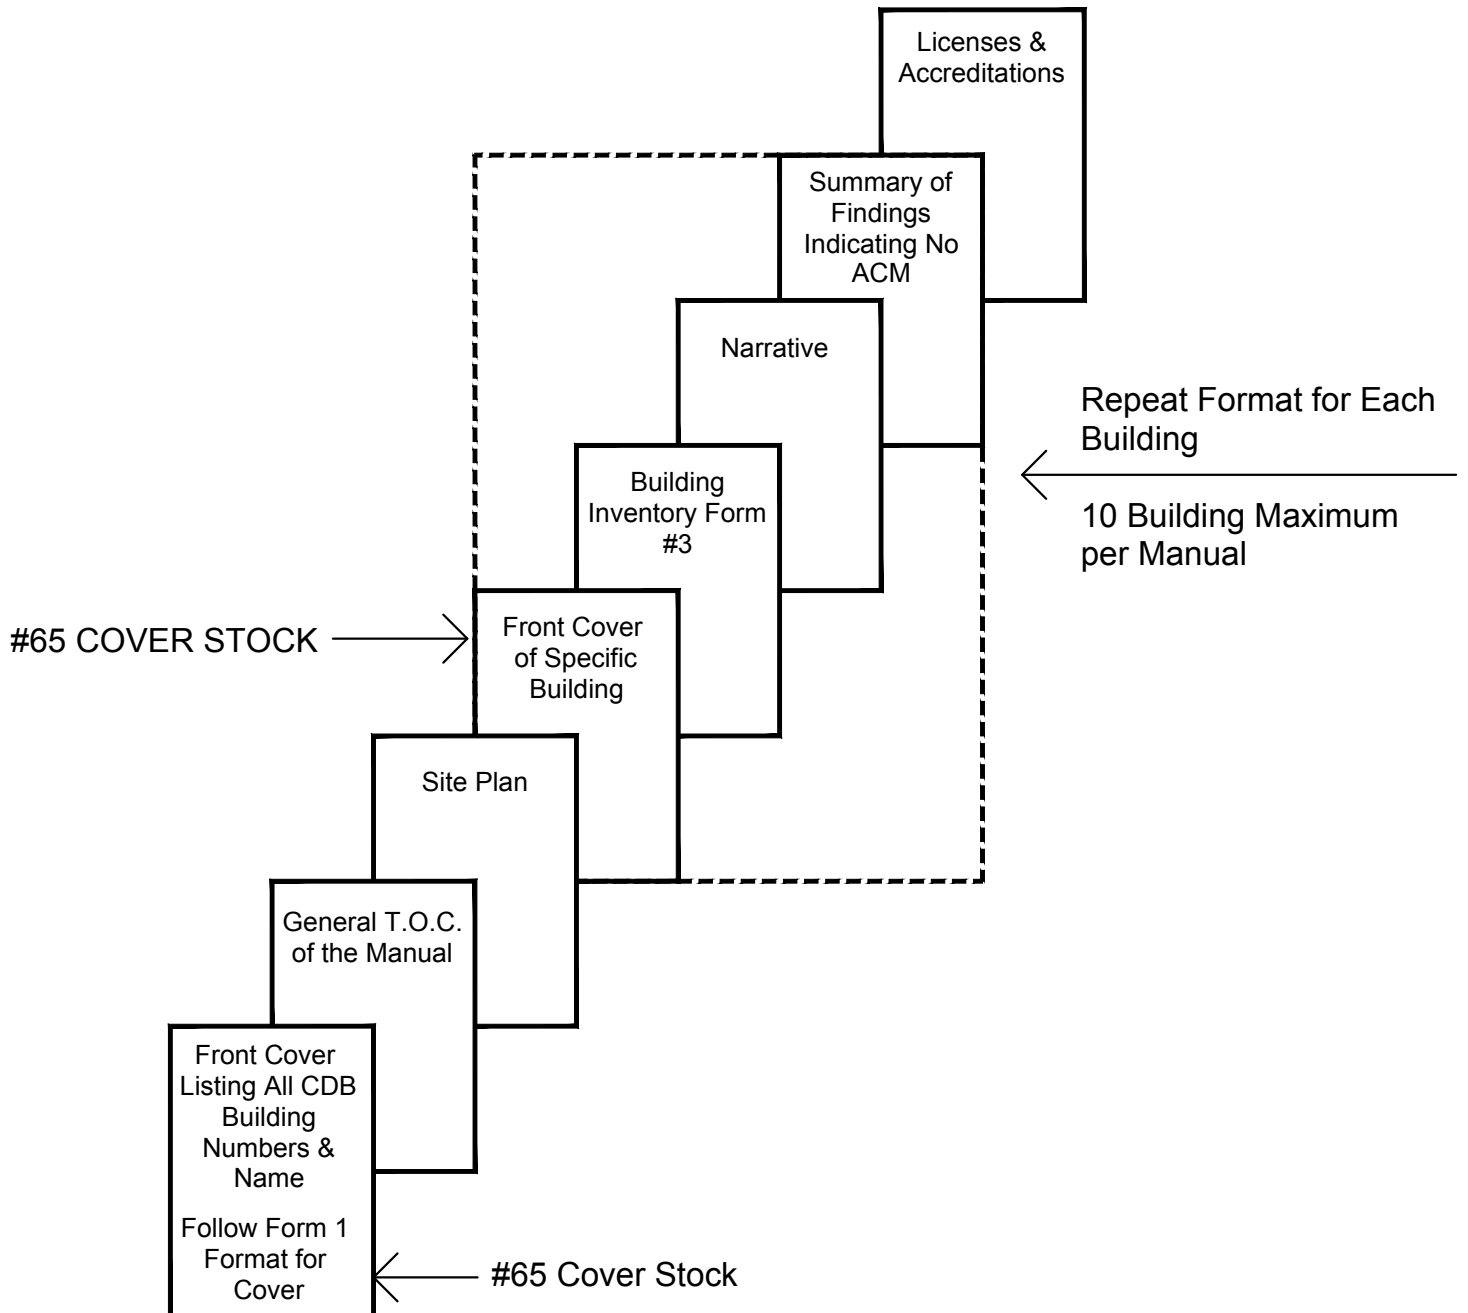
Licenses & Accreditations

Summary of Findings Indicating No ACM

Narrative

Repeat Format for Each Building

10 Building Maximum per Manual

Building Inventory Form #3

#65 COVER STOCK

Front Cover of Specific Building

Site Plan

General T.O.C. of the Manual

Front Cover Listing All CDB Building Numbers & Name

Follow Form 1 Format for Cover

#65 Cover Stock